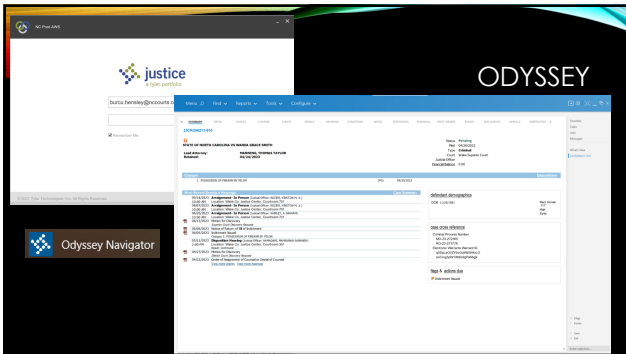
NC Prod AWS

justice
a tyler portfolio

burcu.hensley@nccourts

Remember Me

© 2021 Tyler Technologies, Inc. All Rights Reserved.

Odyssey Navigator

ODYSSEY

Menu Find Reports Tools Configure

STATE OF NORTH CAROLINA VS WANDA GRACE SMITH

Lead Attorney: HAWKINS, THOMAS TAYLOR
Retained: 04/26/2023

Status: Pending
Filed: 04/26/2023
Type: Criminal
Court: Wake Superior Court

Charges

Dispositions

1 POSSESSION OF FIREARM BY FELON

Most Recent Events & Hearings

Case Summary

Arraignment - In Person
Arraignment - In Person
Arraignment - In Person
Arraignment - In Person
Motion for Discovery
Notice of Return of Bill of Indictment
Indictment Issued
Disposition Hearing
Motion for Discovery
Order of Assignment of Counsel or Denial of Counsel

defendant demographics

case cross reference

flags & actions due

Indictment Issued